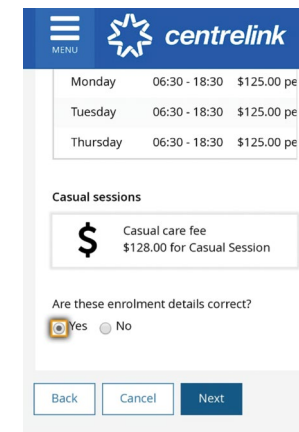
MENU centrelink

| Monday | 06:30 - 18:30 | $125.00 pe |
|---|---|---|
| Tuesday | 06:30 - 18:30 | $125.00 pe |
| Thursday | 06:30 - 18:30 | $125.00 pe |

Casual sessions

$ Casual care fee
$128.00 for Casual Session

Are these enrolment details correct?
Yes No

Back Cancel Next